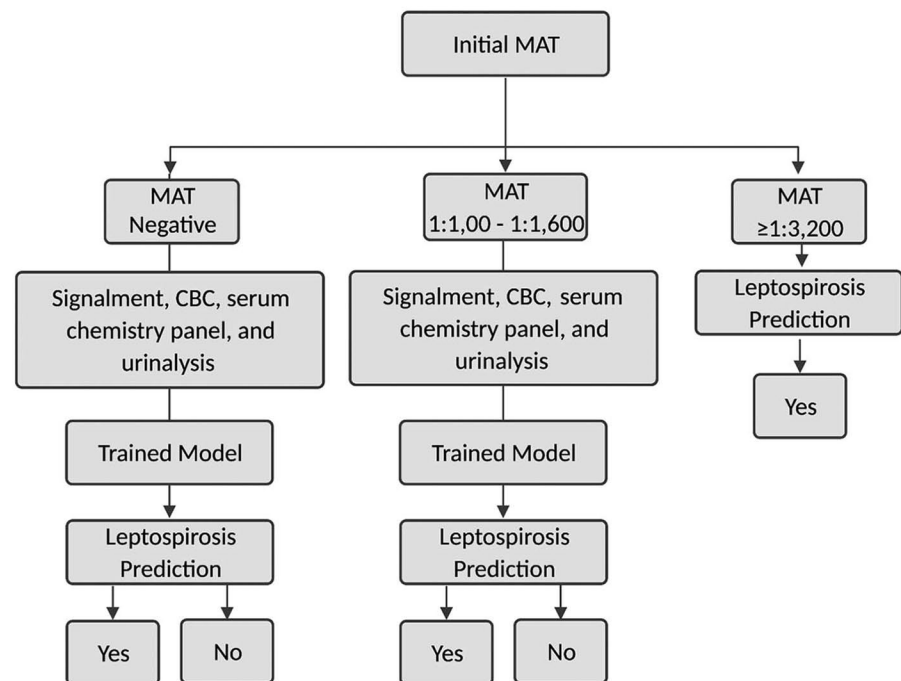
Initial MAT

MAT Negative

Signalment, CBC, serum chemistry panel, and urinalysis

Trained Model

Leptospirosis Prediction

Yes

No

MAT 1:1,00 - 1:1,600

Signalment, CBC, serum chemistry panel, and urinalysis

Trained Model

Leptospirosis Prediction

Yes

No

MAT ≥1:3,200

Leptospirosis Prediction

Yes